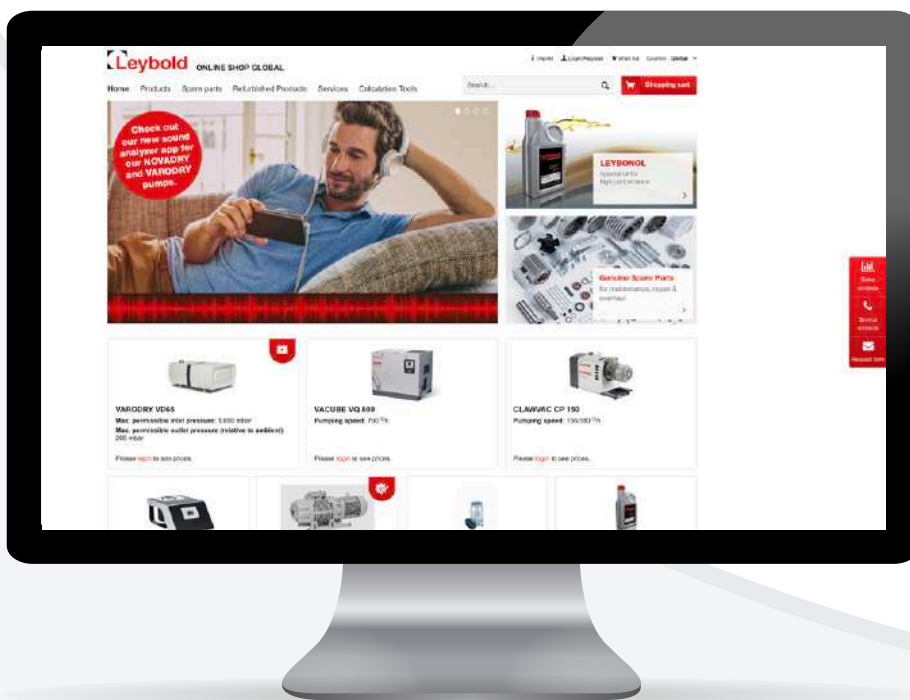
Leybold ONLINE SHOP GLOBAL

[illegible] Login/Register Wish list Country: Global

Home Products Spare parts Refurbished Products Services Calculation Tools

Search... Shopping cart

Check out our new sound analyzer app for our NOVADRY and VARODRY pumps.

LEYBONOL
Special oil for high performance

Genuine Spare Parts
for maintenance, repair & overhaul

Sales contacts
Service contacts
Request form

VARODRY VD65
Max. permissible inlet pressure: 1,050 mbar
Max. permissible outlet pressure (relative to ambient): 200 mbar
Please login to see prices.

VACUBE VQ 800
Pumping speed: 790 $m^3/h$
Please login to see prices.

CLAWVAC CP 150
Pumping speed: 150/180 $m^3/h$
Please login to see prices.